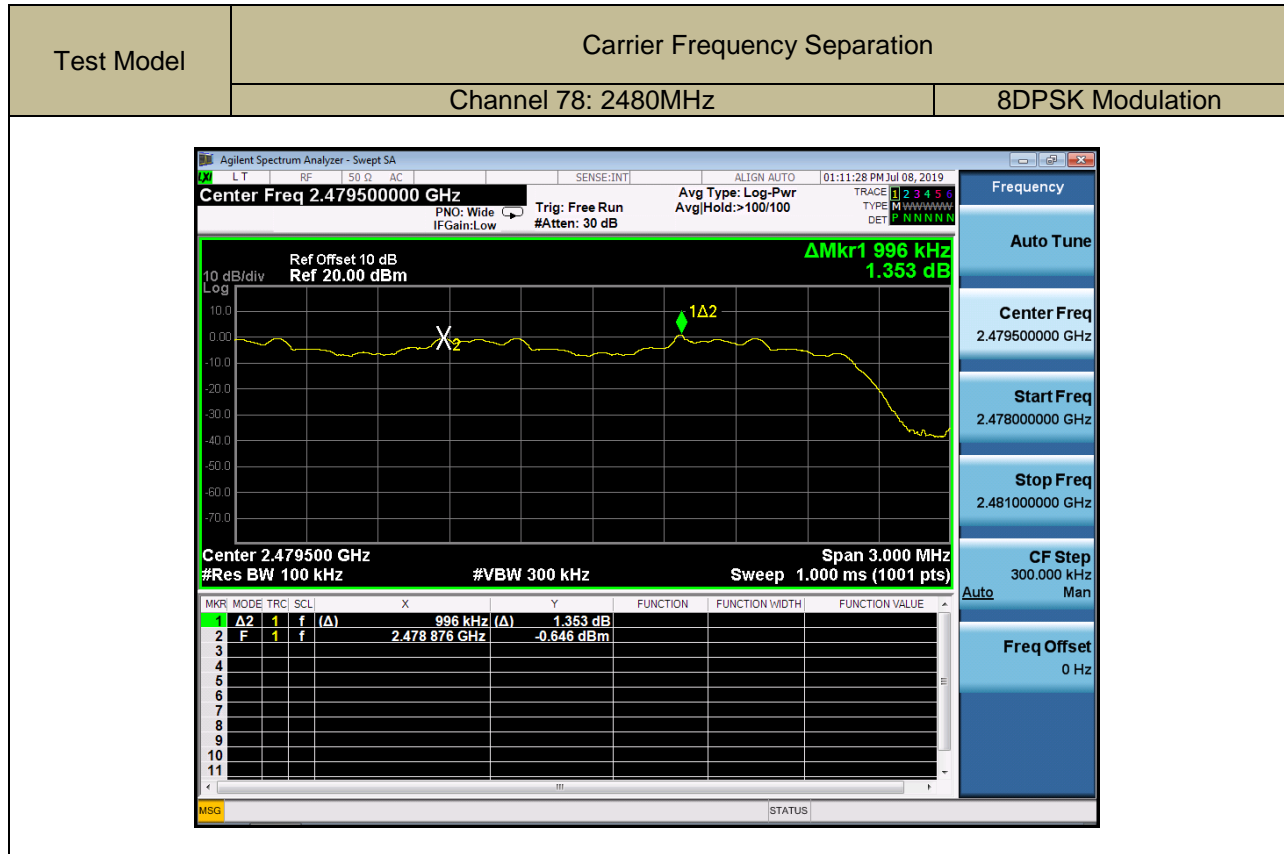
| Test Model | Carrier Frequency Separation | |
|---|---|---|
| | Channel 78: 2480MHz | 8DPSK Modulation |

Agilent Spectrum Analyzer - Swept SA

LT RF 50 Ω AC SENSE:INT ALIGN AUTO 01:11:28 PM Jul 08, 2019

Center Freq 2.479500000 GHz

PNO: Wide IFGain:Low

Trig: Free Run #Atten: 30 dB

Avg Type: Log-Pwr Avg|Hold:>100/100

TRACE 1 2 3 4 5 6 TYPE M WWWWW DET P N N N N N

Frequency

Ref Offset 10 dB 10 dB/div Ref 20.00 dBm Log

ΔMkr1 996 kHz 1.353 dB

10.0 0.00 -10.0 -20.0 -30.0 -40.0 -50.0 -60.0 -70.0

X2 1Δ2

Center 2.479500 GHz #Res BW 100 kHz #VBW 300 kHz Span 3.000 MHz Sweep 1.000 ms (1001 pts)

| MKR | MODE | TRC | SCL | X | | Y | FUNCTION | FUNCTION WIDTH | FUNCTION VALUE |
|---|---|---|---|---|---|---|---|---|---|
| 1 | Δ2 | 1 | f | (Δ) | 996 kHz | (Δ) 1.353 dB | | | |
| 2 | F | 1 | f | | 2.478 876 GHz | -0.646 dBm | | | |
| 3 | | | | | | | | | |
| 4 | | | | | | | | | |
| 5 | | | | | | | | | |
| 6 | | | | | | | | | |
| 7 | | | | | | | | | |
| 8 | | | | | | | | | |
| 9 | | | | | | | | | |
| 10 | | | | | | | | | |
| 11 | | | | | | | | | |

Auto Tune

Center Freq 2.479500000 GHz

Start Freq 2.478000000 GHz

Stop Freq 2.481000000 GHz

CF Step 300.000 kHz Auto Man

Freq Offset 0 Hz

MSG STATUS